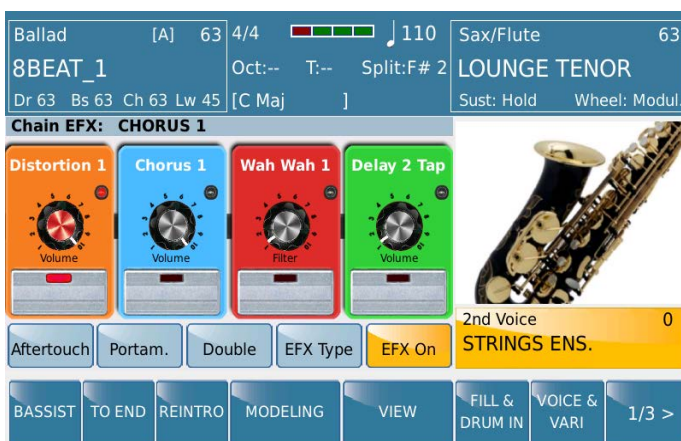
Ballad [A] 63
8BEAT_1
Dr 63 Bs 63 Ch 63 Lw 45

4/4 ♩110
Oct:-- T:-- Split:F# 2
[C Maj ]

Sax/Flute 63
LOUNGE TENOR
Sust: Hold Wheel: Modul.

Chain EFX: CHORUS 1

Distortion 1
Volume

Chorus 1
Volume

Wah Wah 1
Filter

Delay 2 Tap
Volume

2nd Voice 0
STRINGS ENS.

Aftertouch
Portam.
Double
EFX Type
EFX On

BASSIST
TO END
REINTRO
MODELING
VIEW
FILL & DRUM IN
VOICE & VARI
1/3 >